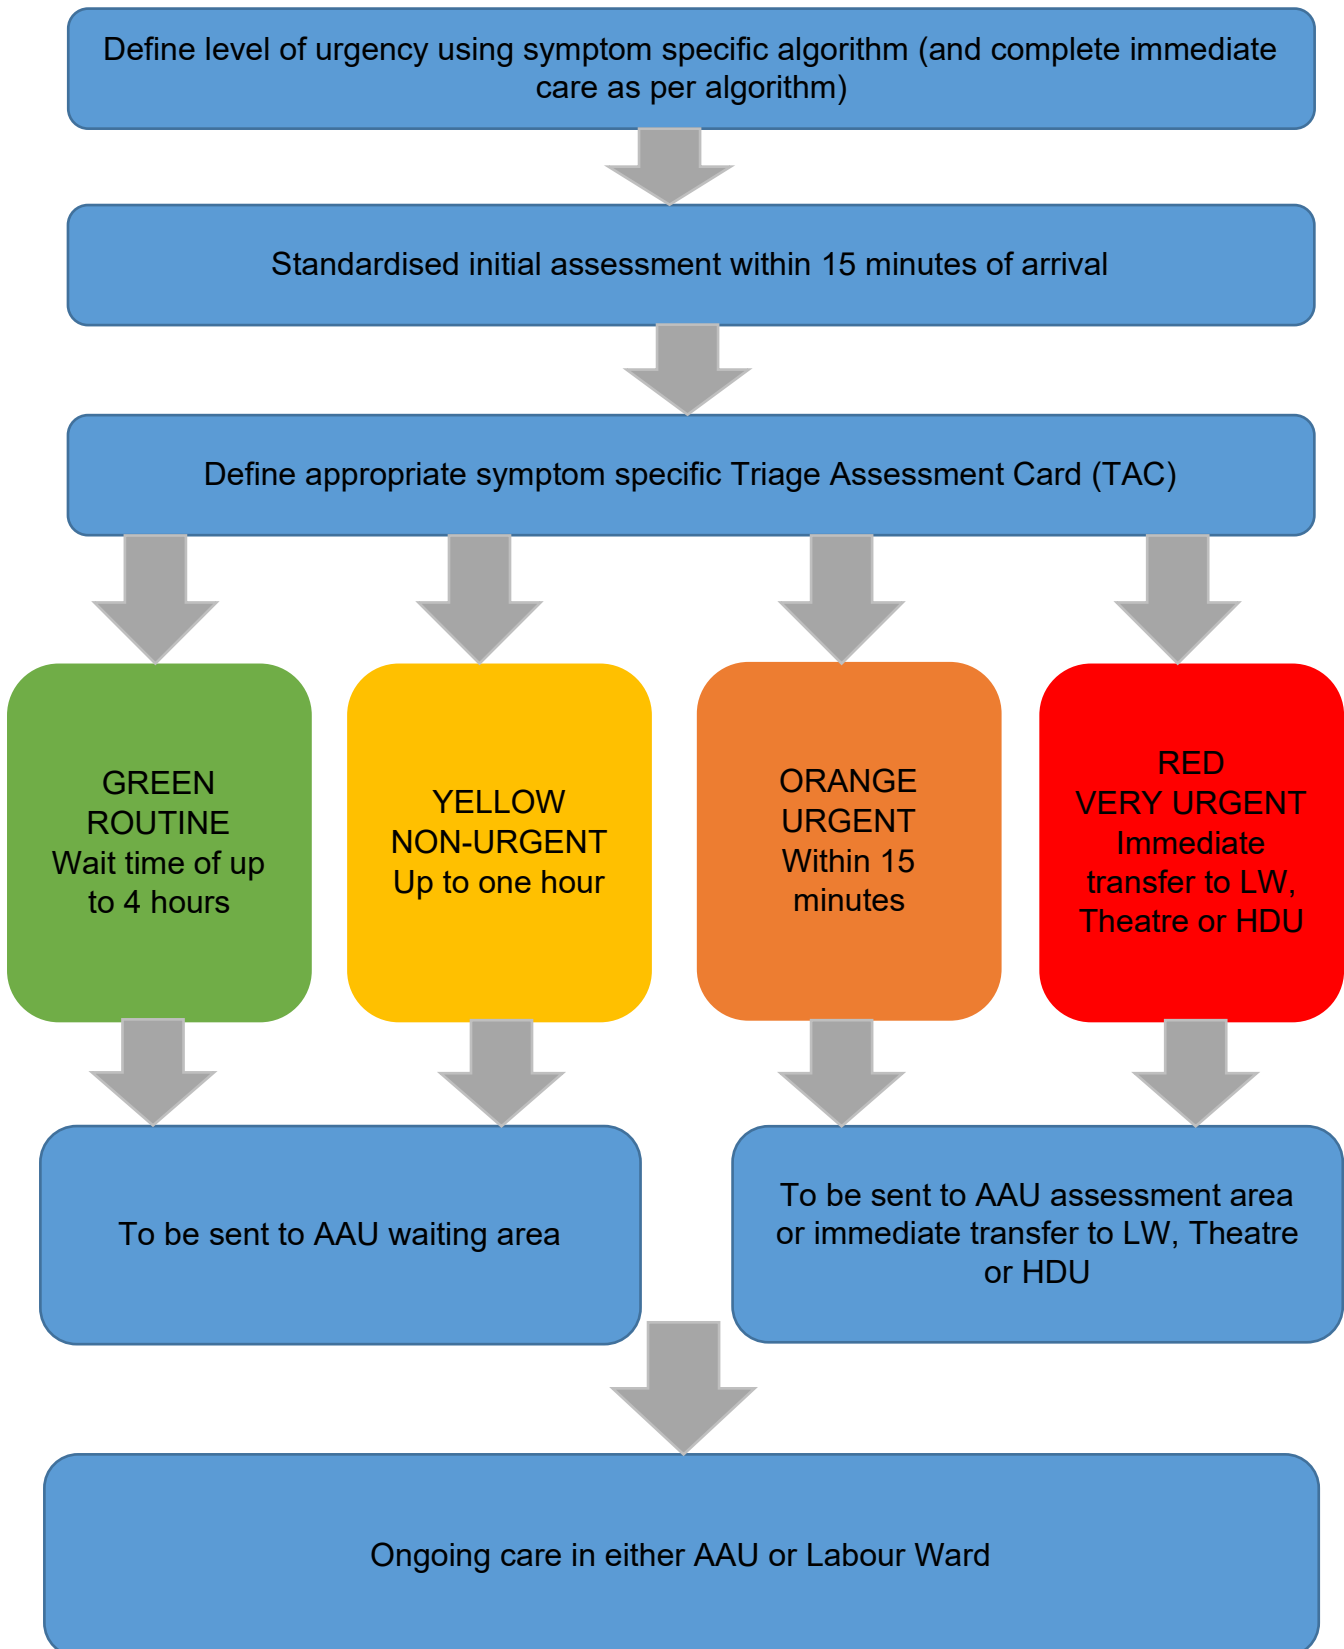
Define level of urgency using symptom specific algorithm (and complete immediate care as per algorithm)

Standardised initial assessment within 15 minutes of arrival

Define appropriate symptom specific Triage Assessment Card (TAC)

GREEN
ROUTINE
Wait time of up to 4 hours

YELLOW
NON-URGENT
Up to one hour

ORANGE
URGENT
Within 15 minutes

RED
VERY URGENT
Immediate transfer to LW, Theatre or HDU

To be sent to AAU waiting area

To be sent to AAU assessment area or immediate transfer to LW, Theatre or HDU

Ongoing care in either AAU or Labour Ward